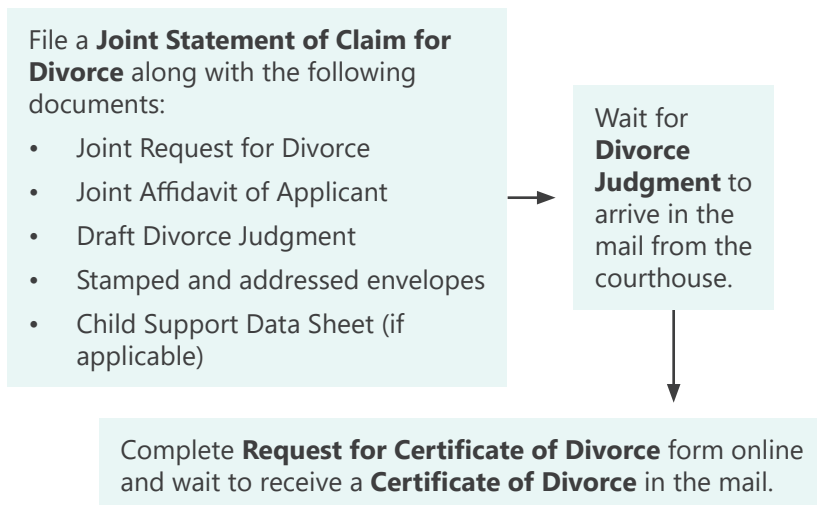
File a **Joint Statement of Claim for Divorce** along with the following documents:

- Joint Request for Divorce
- Joint Affidavit of Applicant
- Draft Divorce Judgment
- Stamped and addressed envelopes
- Child Support Data Sheet (if applicable)

Wait for **Divorce Judgment** to arrive in the mail from the courthouse.

Complete **Request for Certificate of Divorce** form online and wait to receive a **Certificate of Divorce** in the mail.